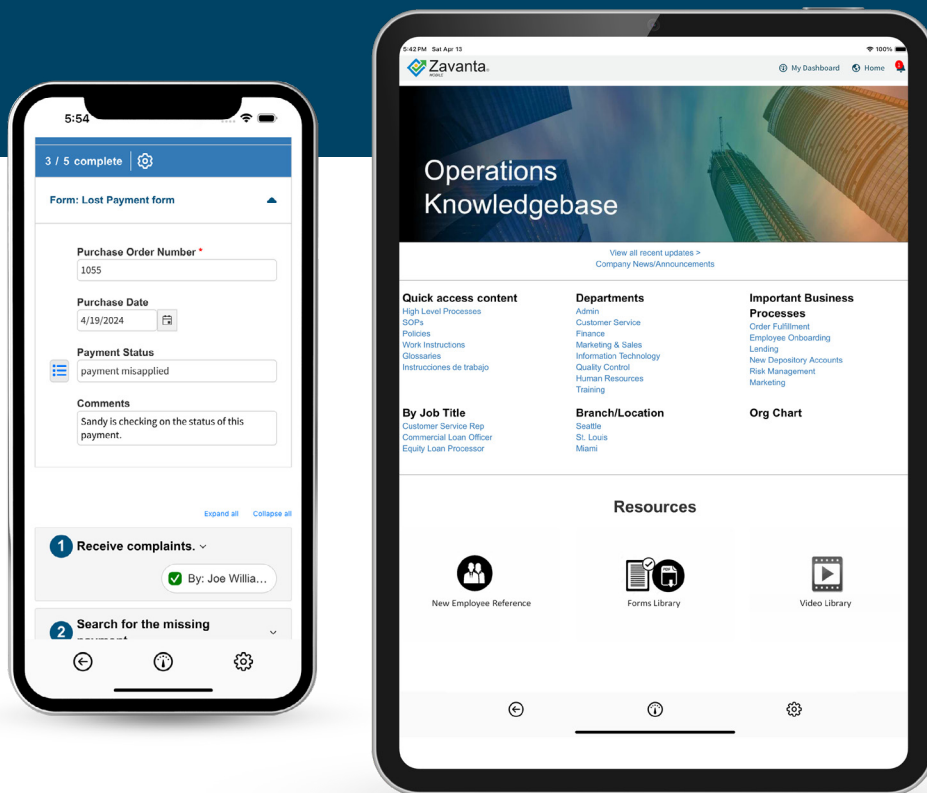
5:54

3 / 5 complete

Form: Lost Payment form

Purchase Order Number *
1055

Purchase Date
4/19/2024

Payment Status
payment misapplied

Comments
Sandy is checking on the status of this payment.

Expand all Collapse all

1 Receive complaints.

By: Joe Willia...

2 Search for the missing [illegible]

5:42 PM Sat Apr 13 100%

Zavanta

My Dashboard Home

Operations Knowledgebase

View all recent updates >
Company News/Announcements

Quick access content
High Level Processes
SOPs
Policies
Work Instructions
Glossaries
Instrucciones de trabajo

Departments
Admin
Customer Service
Finance
Marketing & Sales
Information Technology
Quality Control
Human Resources
Training

Important Business Processes
Order Fulfillment
Employee Onboarding
Lending
New Depository Accounts
Risk Management
Marketing

By Job Title
Customer Service Rep
Commercial Loan Officer
Equity Loan Processor

Branch/Location
Seattle
St. Louis
Miami

Org Chart

Resources

New Employee Reference

Forms Library

Video Library